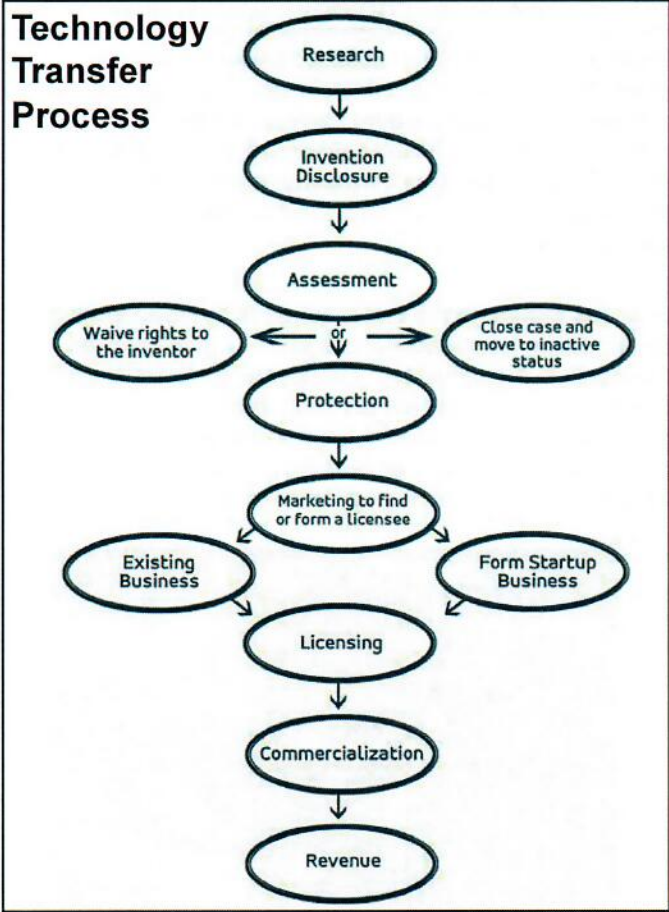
Technology Transfer Process

Research

Invention Disclosure

Assessment

Waive rights to the inventor

or

Close case and move to inactive status

Protection

Marketing to find or form a licensee

Existing Business

Form Startup Business

Licensing

Commercialization

Revenue